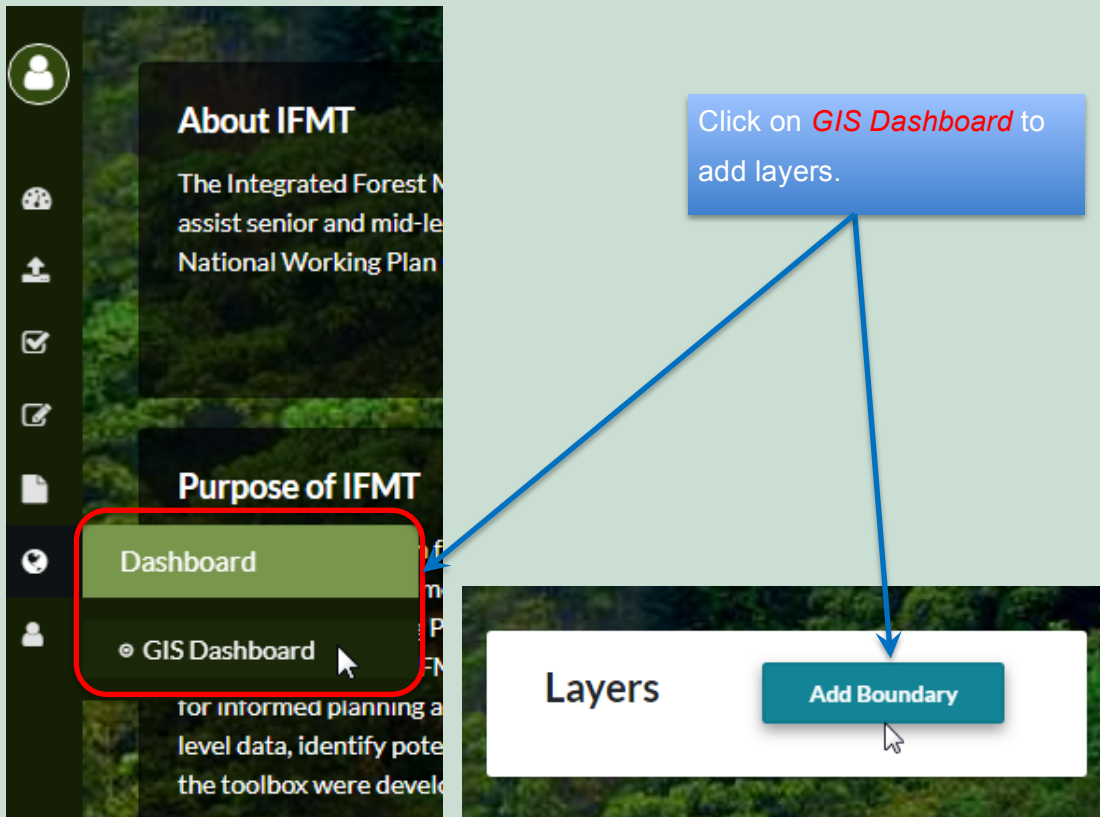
About IFMT

The Integrated Forest M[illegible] assist senior and mid-le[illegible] National Working Plan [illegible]

Purpose of IFMT

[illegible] for informed planning a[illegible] level data, identify pote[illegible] the toolbox were develo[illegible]

Dashboard

GIS Dashboard

Click on *GIS Dashboard* to add layers.

Layers

Add Boundary